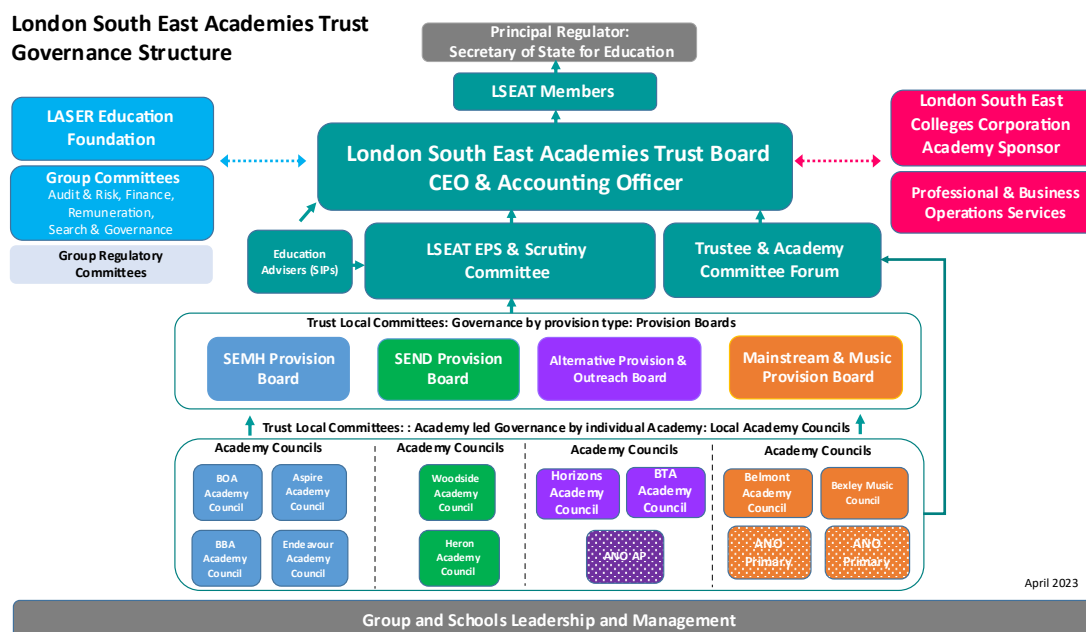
London South East Academies Trust Governance Structure

Principal Regulator: Secretary of State for Education

LSEAT Members

LASER Education Foundation

Group Committees
Audit & Risk, Finance, Remuneration, Search & Governance

Group Regulatory Committees

London South East Academies Trust Board
CEO & Accounting Officer

London South East Colleges Corporation Academy Sponsor

Professional & Business Operations Services

Education Advisers (SIPs)

LSEAT EPS & Scrutiny Committee

Trustee & Academy Committee Forum

Trust Local Committees: Governance by provision type: Provision Boards

SEMH Provision Board

SEND Provision Board

Alternative Provision & Outreach Board

Mainstream & Music Provision Board

Trust Local Committees: : Academy led Governance by individual Academy: Local Academy Councils

Academy Councils

BOA Academy Council

Aspire Academy Council

BBA Academy Council

Endeavour Academy Council

Academy Councils

Woodside Academy Council

Heron Academy Council

Academy Councils

Horizons Academy Council

BTA Academy Council

ANO AP

Academy Councils

Belmont Academy Council

Bexley Music Council

ANO Primary

ANO Primary

April 2023

Group and Schools Leadership and Management